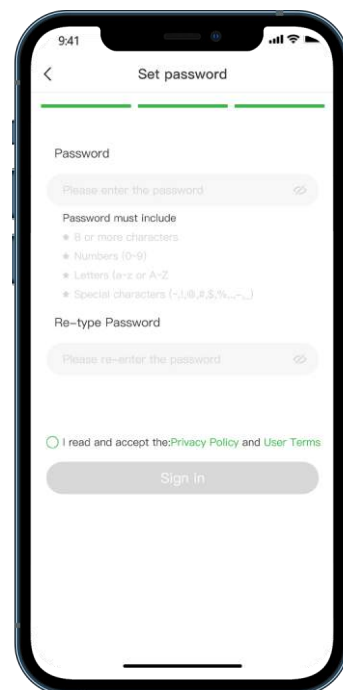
9:41

<

Set password

Password

Please enter the password

Password must include

8 or more characters

Numbers (0-9)

Letters (a-z or A-Z

Special characters (~,!,@,#,$,%,...,-,_)

Re-type Password

Please re-enter the password

I read and accept the:Privacy Policy and User Terms

Sign in